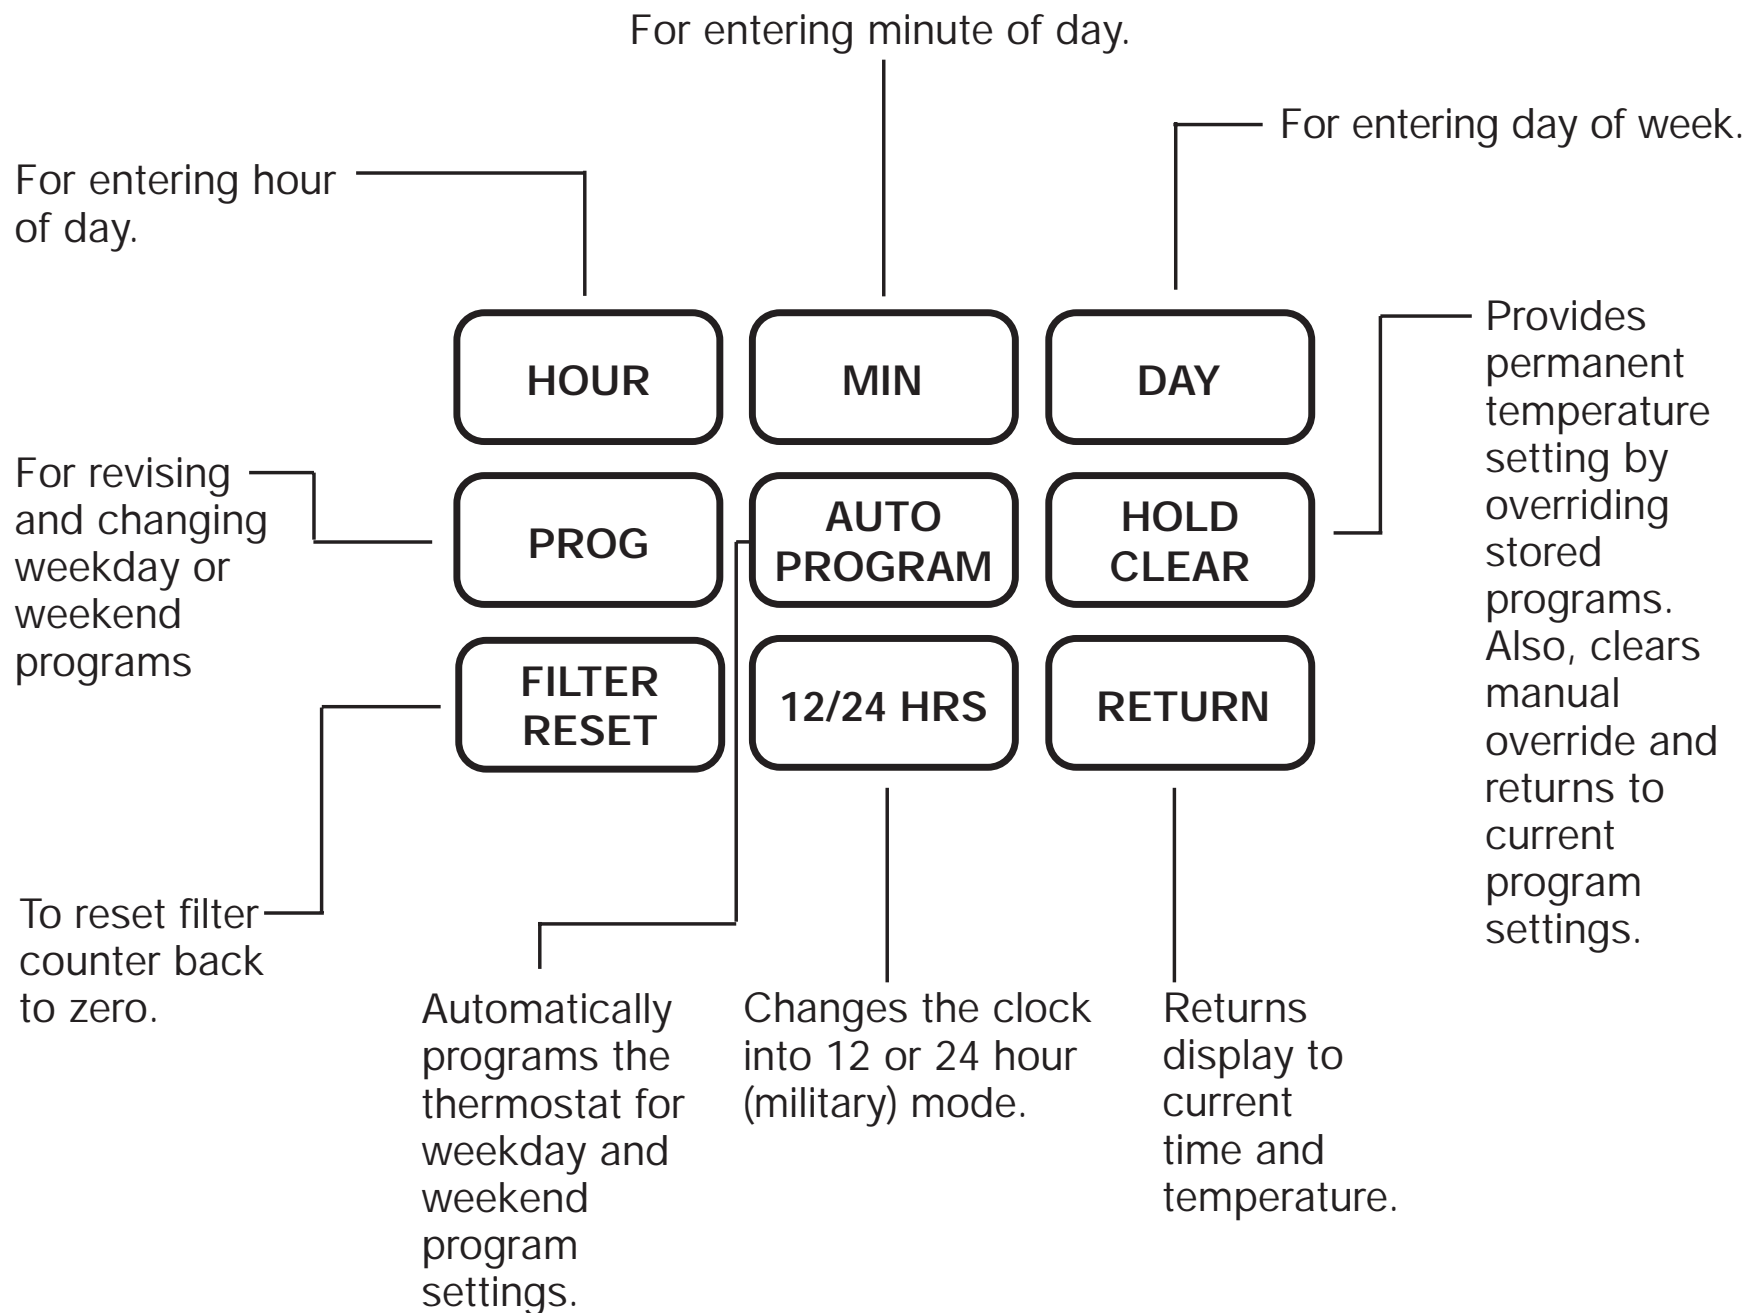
For entering minute of day.

For entering day of week.

For entering hour of day.

HOUR

MIN

DAY

Provides permanent temperature setting by overriding stored programs. Also, clears manual override and returns to current program settings.

For revising and changing weekday or weekend programs

PROG

AUTO PROGRAM

HOLD CLEAR

FILTER RESET

12/24 HRS

RETURN

To reset filter counter back to zero.

Automatically programs the thermostat for weekday and weekend program settings.

Changes the clock into 12 or 24 hour (military) mode.

Returns display to current time and temperature.